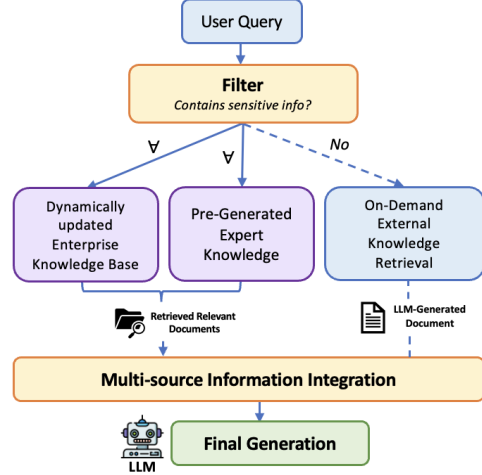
User Query

Filter
Contains sensitive info?

∀

∀

No

Dynamically updated Enterprise Knowledge Base

Pre-Generated Expert Knowledge

On-Demand External Knowledge Retrieval

Retrieved Relevant Documents

LLM-Generated Document

Multi-source Information Integration

LLM

Final Generation